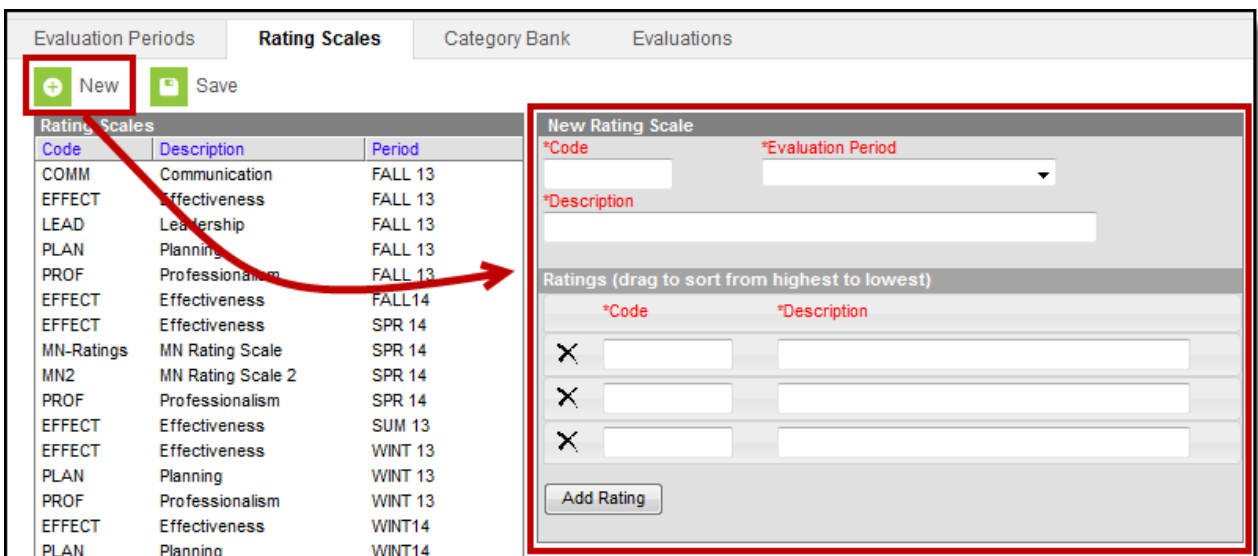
Evaluation Periods | Rating Scales | Category Bank | Evaluations

New Save

Rating Scales

| Code | Description | Period |
|---|---|---|
| COMM | Communication | FALL 13 |
| EFFECT | Effectiveness | FALL 13 |
| LEAD | Leadership | FALL 13 |
| PLAN | Planning | FALL 13 |
| PROF | Professionalism | FALL 13 |
| EFFECT | Effectiveness | FALL14 |
| EFFECT | Effectiveness | SPR 14 |
| MN-Ratings | MN Rating Scale | SPR 14 |
| MN2 | MN Rating Scale 2 | SPR 14 |
| PROF | Professionalism | SPR 14 |
| EFFECT | Effectiveness | SUM 13 |
| EFFECT | Effectiveness | WINT 13 |
| PLAN | Planning | WINT 13 |
| PROF | Professionalism | WINT 13 |
| EFFECT | Effectiveness | WINT14 |
| PLAN | Planning | WINT14 |

New Rating Scale

*Code *Evaluation Period

*Description

Ratings (drag to sort from highest to lowest)

*Code *Description

Add Rating